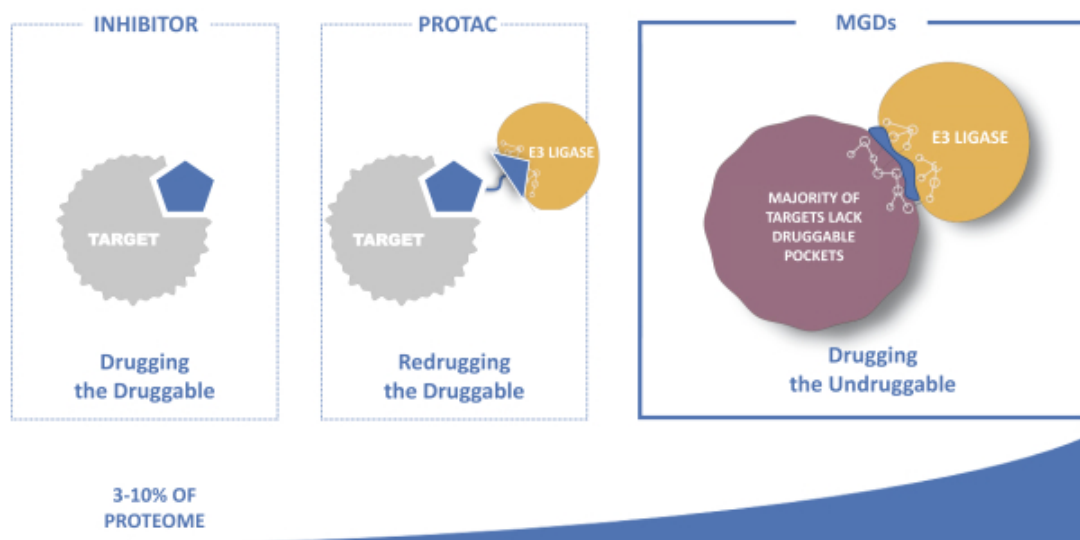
INHIBITOR

TARGET

Drugging the Druggable

PROTAC

E3 LIGASE

TARGET

Redrugging the Druggable

MGDs

E3 LIGASE

MAJORITY OF TARGETS LACK DRUGGABLE POCKETS

Drugging the Undruggable

3-10% OF PROTEOME